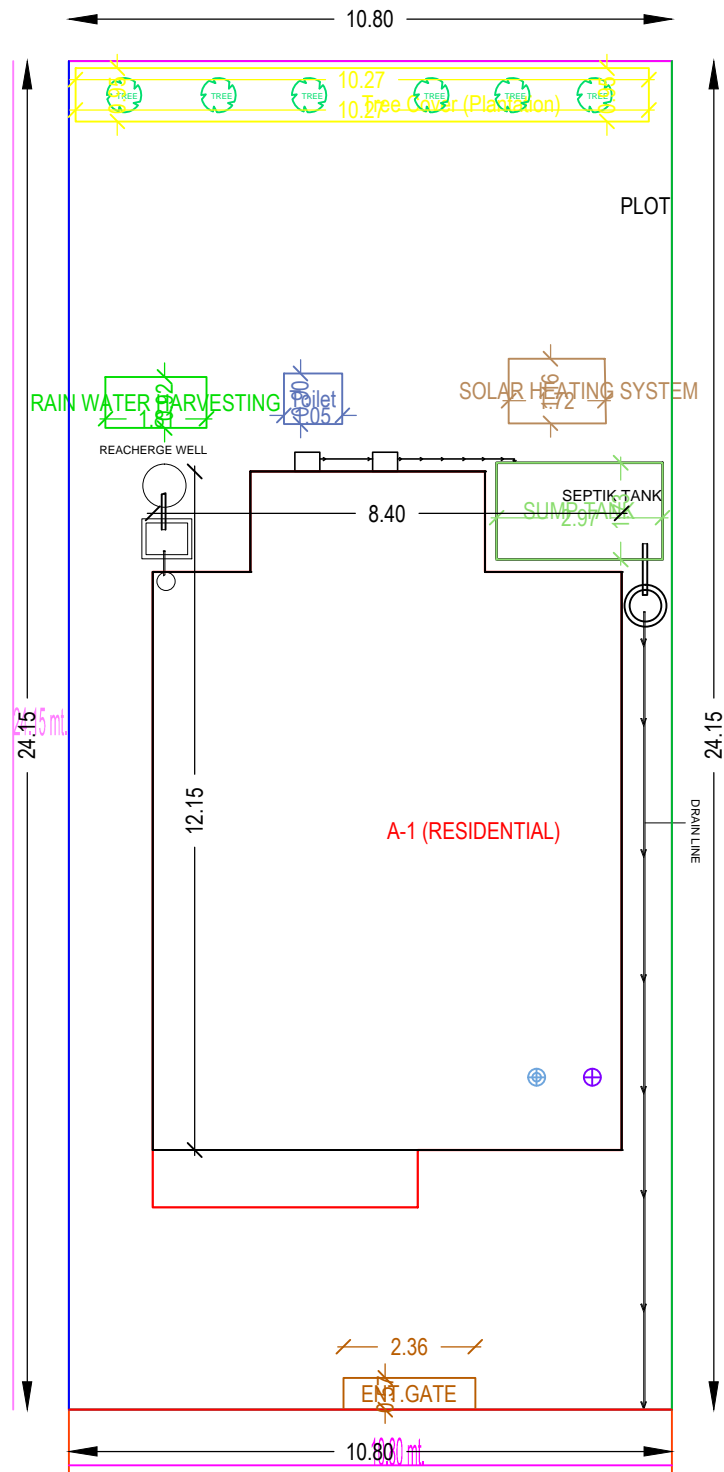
10.80

10.27
Tree Cover (Plantation)
10.27

TREE TREE TREE TREE TREE TREE

PLOT

RAIN WATER HARVESTING
1.81
0.92

Toilet
1.05
0.90

SOLAR HEATING SYSTEM
1.72

REACHERGE WELL

SEPTIK TANK
SUMP TANK
2.97

8.40

24.15 mt.
24.15

12.15

A-1 (RESIDENTIAL)

DRAIN LINE

24.15

2.36

ENT.GATE

10.80
10.80 mt.